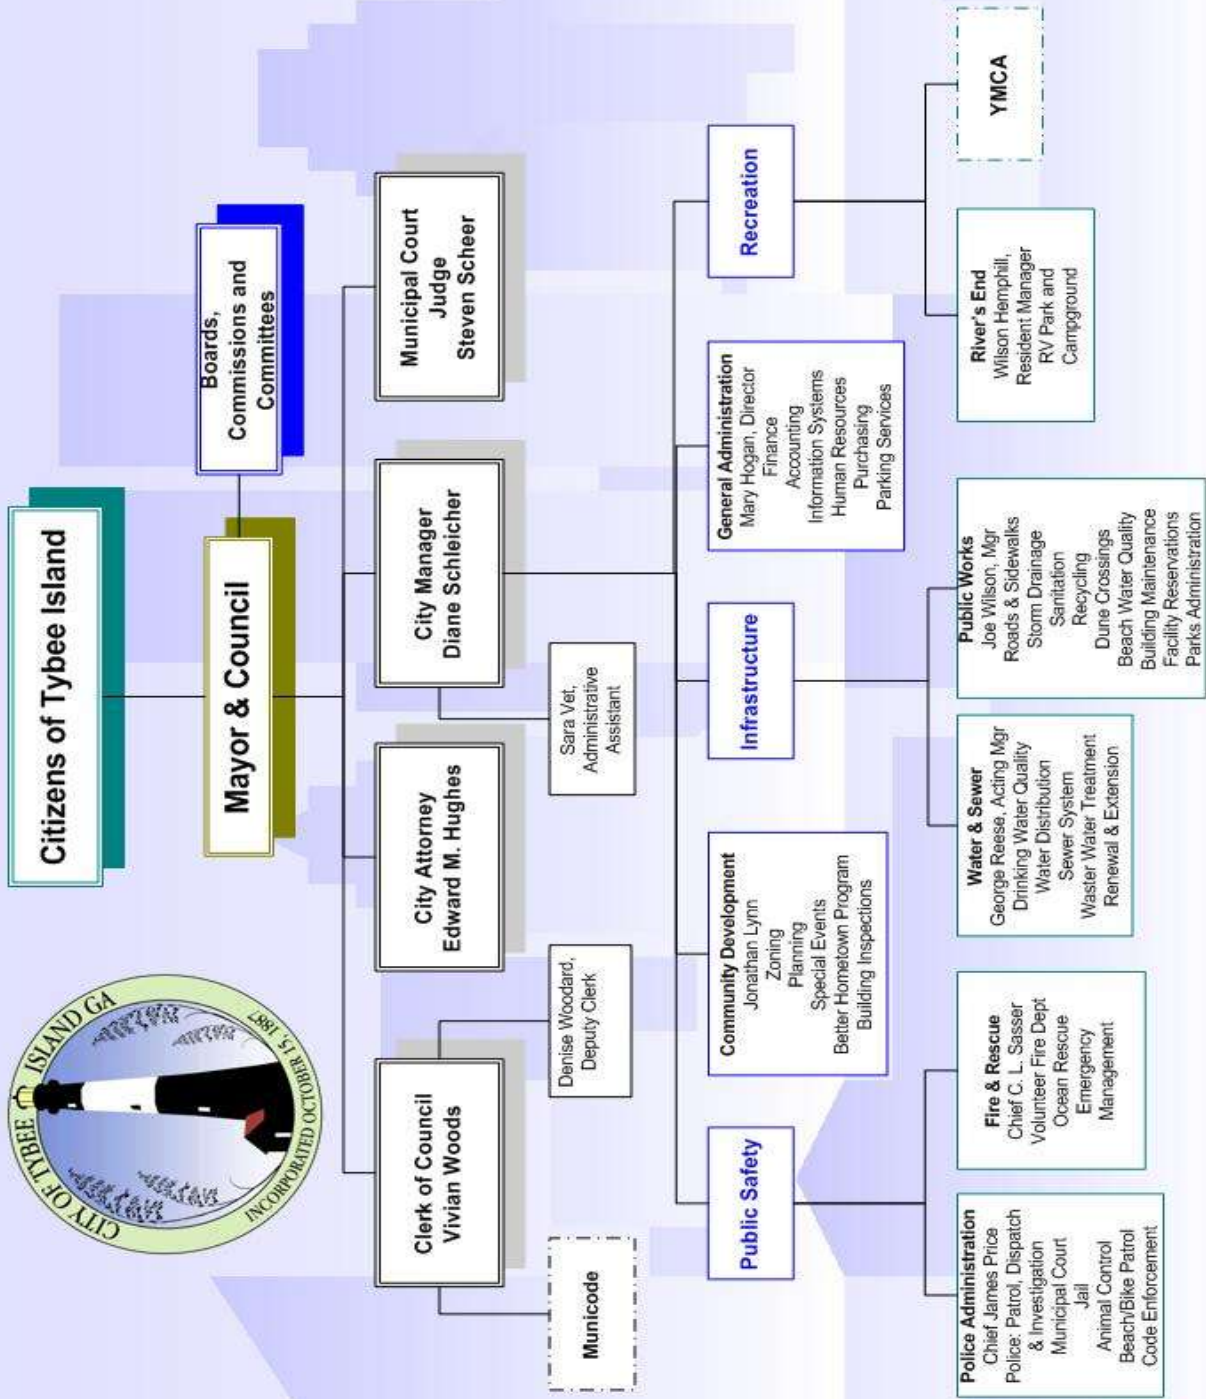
Citizens of Tybee Island

CITY OF TYBEE ISLAND GA
INCORPORATED OCTOBER 15, 1887

Boards, Commissions and Committees

Mayor & Council

Clerk of Council
Vivian Woods

City Attorney
Edward M. Hughes

City Manager
Diane Schleicher

Municipal Court
Judge
Steven Scheer

Municode

Denise Woodard, Deputy Clerk

Sara Vet, Administrative Assistant

Public Safety

Community Development
Jonathan Lynn
Zoning
Planning
Special Events
Better Hometown Program
Building Inspections

Infrastructure

General Administration
Mary Hogan, Director
Finance
Accounting
Information Systems
Human Resources
Purchasing
Parking Services

Recreation

Police Administration
Chief James Price
Police: Patrol, Dispatch & Investigation
Municipal Court
Jail
Animal Control
Beach/Bike Patrol
Code Enforcement

Fire & Rescue
Chief C. L. Sasser
Volunteer Fire Dept
Ocean Rescue
Emergency Management

Water & Sewer
George Reese, Acting Mgr
Drinking Water Quality
Water Distribution
Sewer System
Waster Water Treatment
Renewal & Extension

Public Works
Joe Wilson, Mgr
Roads & Sidewalks
Storm Drainage
Sanitation
Recycling
Dune Crossings
Beach Water Quality
Building Maintenance
Facility Reservations
Parks Administration

River's End
Wilson Hemphill, Resident Manager
RV Park and Campground

YMCA